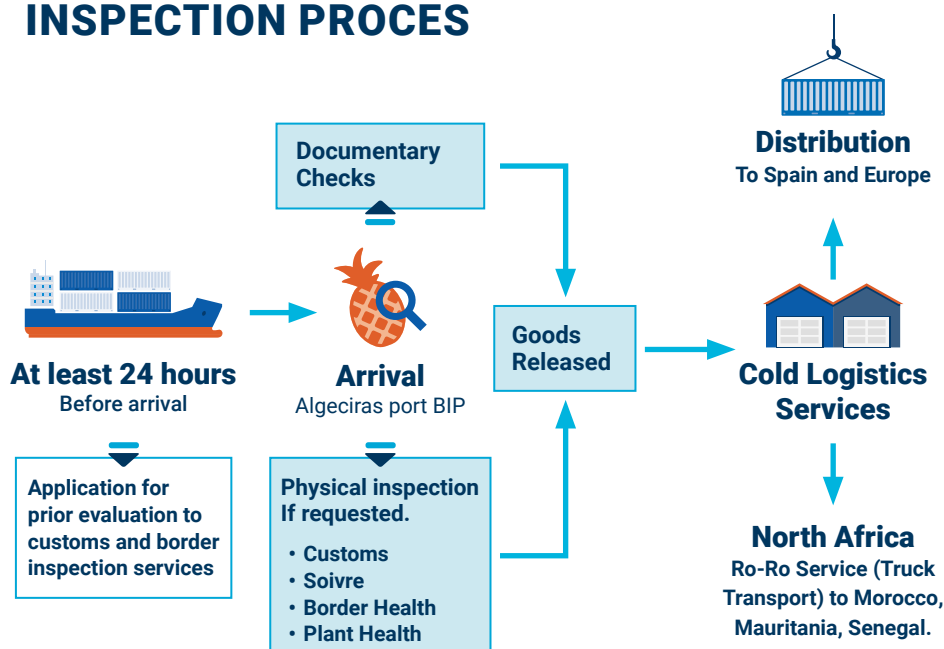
INSPECTION PROCES

Documentary Checks

Distribution
To Spain and Europe

At least 24 hours
Before arrival

Arrival
Algeciras port BIP

Goods Released

Cold Logistics Services

Application for prior evaluation to customs and border inspection services

Physical inspection If requested.
• Customs
• Soivre
• Border Health
• Plant Health

North Africa
Ro-Ro Service (Truck Transport) to Morocco, Mauritania, Senegal.